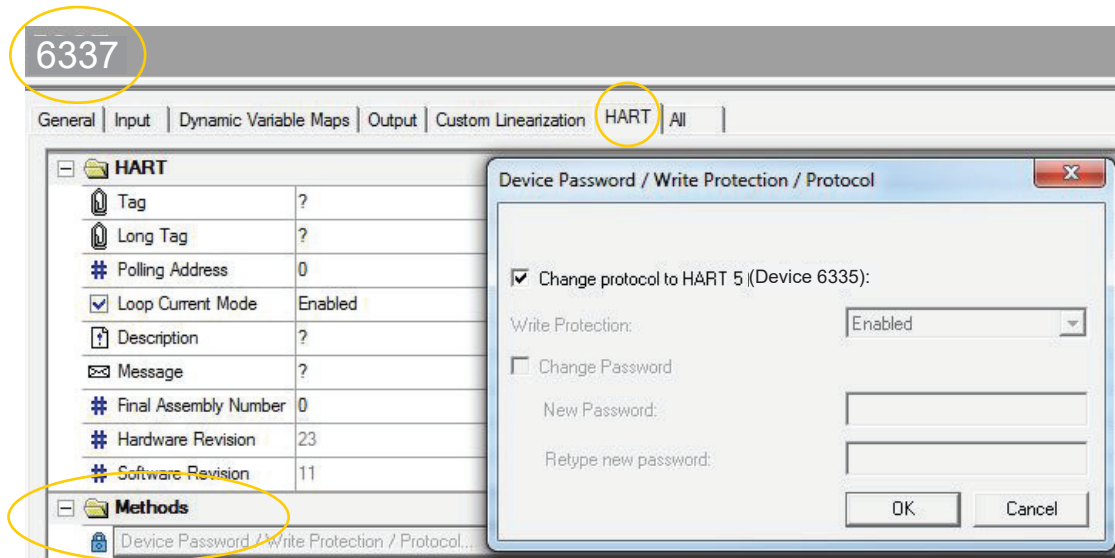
6337

General | Input | Dynamic Variable Maps | Output | Custom Linearization | HART | All

HART

| | |
|---|---|
| Tag | ? |
| Long Tag | ? |
| Polling Address | 0 |
| Loop Current Mode | Enabled |
| Description | ? |
| Message | ? |
| Final Assembly Number | 0 |
| Hardware Revision | 23 |
| Software Revision | 11 |

Methods

Device Password / Write Protection / Protocol...

Device Password / Write Protection / Protocol

X

Change protocol to HART 5 (Device 6335):

Write Protection: Enabled

Change Password

New Password:

Retype new password:

OK Cancel